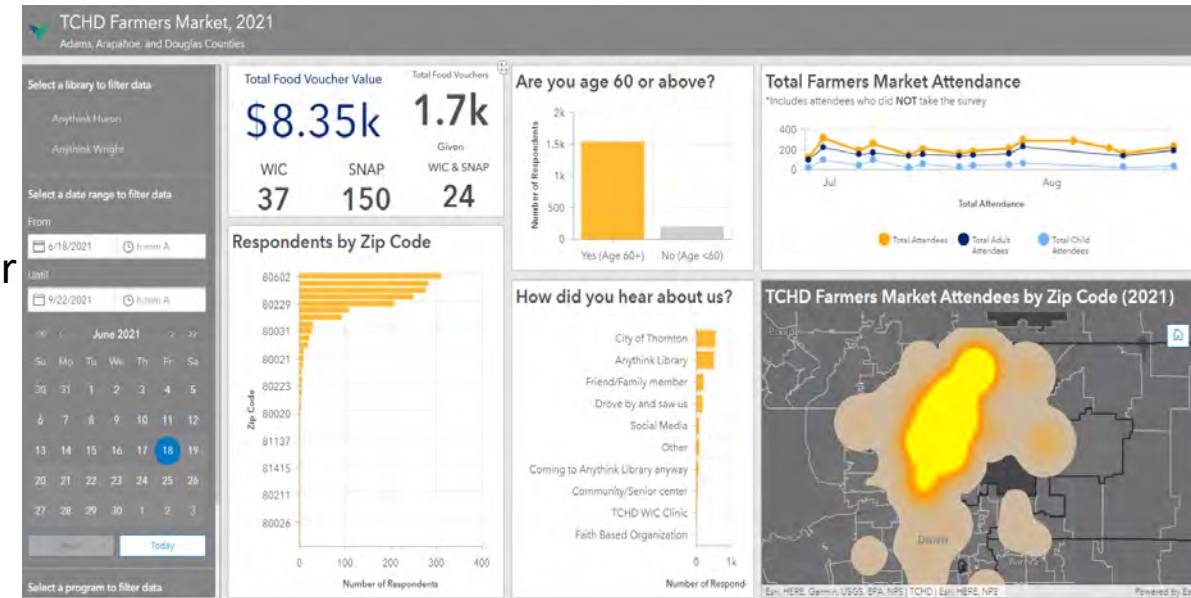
TCHD Farmers Market, 2021
Adams, Arapahoe, and Douglas Counties

Select a library to filter data
Anythink Huron
Anythink Wright

Select a date range to filter data
From
6/18/2021 h:mm A
Until
9/22/2021 h:mm A

June 2021
Su Mo Tu We Th Fr Sa
30 31 1 2 3 4 5
6 7 8 9 10 11 12
13 14 15 16 17 18 19
20 21 22 23 24 25 26
27 28 29 30 1 2 3

Reset Today

Select a program to filter data

Total Food Voucher Value
$8.35k
Total Food Vouchers
1.7k
Given
WIC
37
SNAP
150
WIC & SNAP
24

Respondents by Zip Code
80602
80229
80031
80021
80223
80020
81137
81415
80211
80026
Zip Code
0 100 200 300 400
Number of Respondents

Are you age 60 or above?
2k
1.5k
1k
500
0
Number of Respondents
Yes (Age 60+) No (Age <60)

How did you hear about us?
City of Thornton
Anythink Library
Friend/Family member
Drove by and saw us
Social Media
Other
Coming to Anythink Library anyway
Community/Senior center
TCHD WIC Clinic
Faith Based Organization
0 1k
Number of Respond

Total Farmers Market Attendance
*Includes attendees who did NOT take the survey
400
200
0
Jul Aug
Total Attendance
Total Attendees Total Adult Attendees Total Child Attendees

TCHD Farmers Market Attendees by Zip Code (2021)
Denver
Esri, HERE, Garmin, USGS, EPA, NPS | TCHD | Esri, HERE, NPS
Powered by Es

r